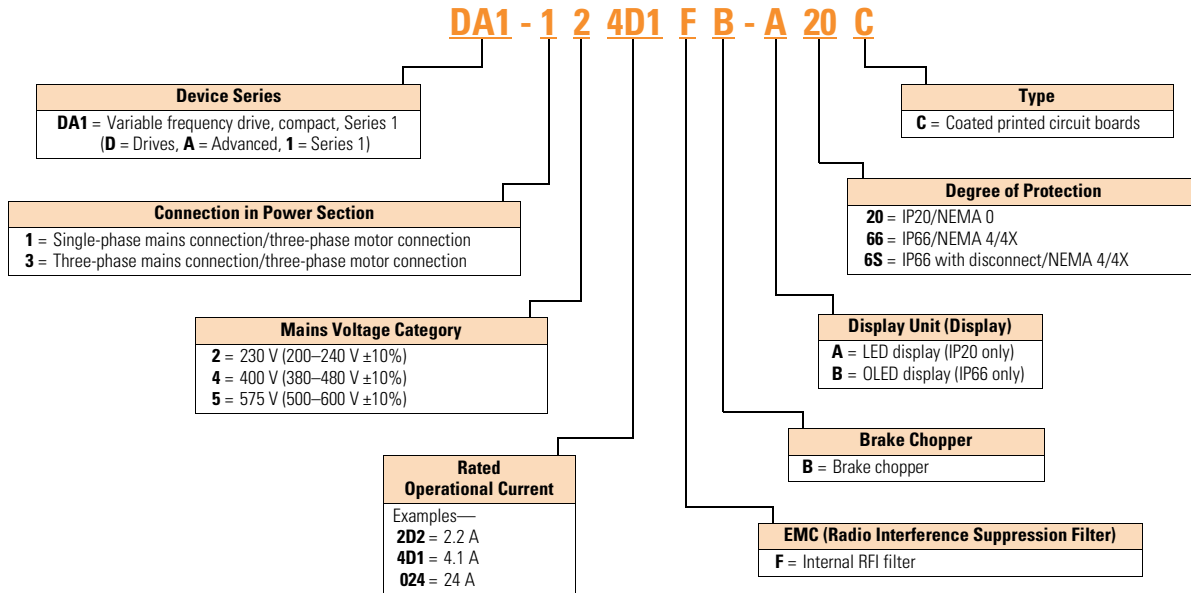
DA1 - 1 2 4D1 F B - A 20 C

Device Series
DA1 = Variable frequency drive, compact, Series 1
(D = Drives, A = Advanced, 1 = Series 1)

Connection in Power Section
1 = Single-phase mains connection/three-phase motor connection
3 = Three-phase mains connection/three-phase motor connection

Mains Voltage Category
2 = 230 V (200–240 V ±10%)
4 = 400 V (380–480 V ±10%)
5 = 575 V (500–600 V ±10%)

Rated Operational Current
Examples—
2D2 = 2.2 A
4D1 = 4.1 A
024 = 24 A

Type
C = Coated printed circuit boards

Degree of Protection
20 = IP20/NEMA 0
66 = IP66/NEMA 4/4X
6S = IP66 with disconnect/NEMA 4/4X

Display Unit (Display)
A = LED display (IP20 only)
B = OLED display (IP66 only)

Brake Chopper
B = Brake chopper

EMC (Radio Interference Suppression Filter)
F = Internal RFI filter